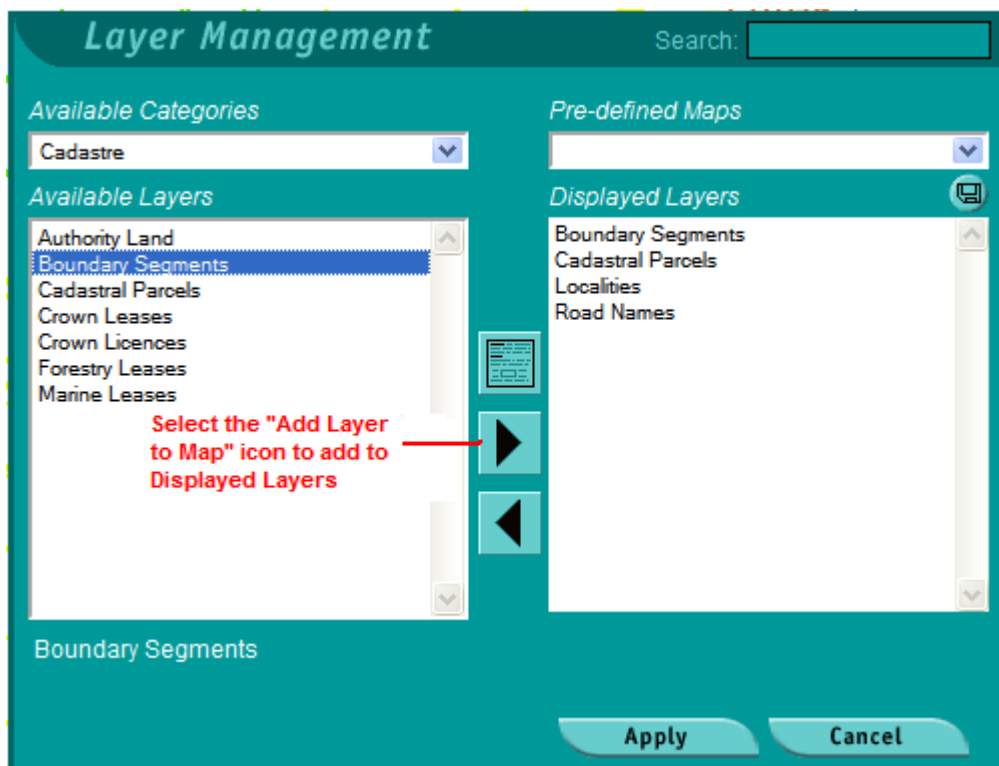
Layer Management

Search:

Available Categories

Cadastre

Pre-defined Maps

Available Layers

Authority Land
Boundary Segments
Cadastral Parcels
Crown Leases
Crown Licences
Forestry Leases
Marine Leases

Select the "Add Layer to Map" icon to add to Displayed Layers

Displayed Layers

Boundary Segments
Cadastral Parcels
Localities
Road Names

Boundary Segments

Apply

Cancel